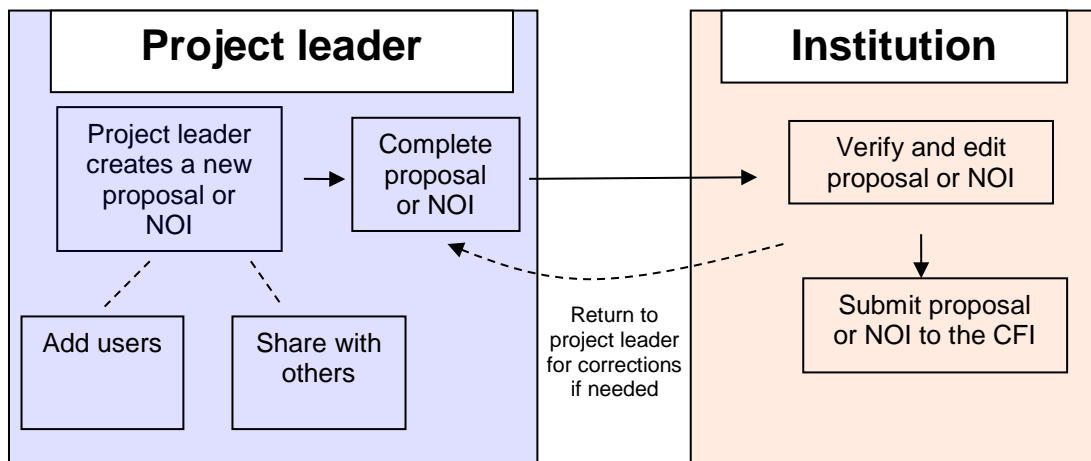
Project leader

Project leader creates a new proposal or NOI

Complete proposal or NOI

Add users

Share with others

Return to project leader for corrections if needed

Institution

Verify and edit proposal or NOI

Submit proposal or NOI to the CFI